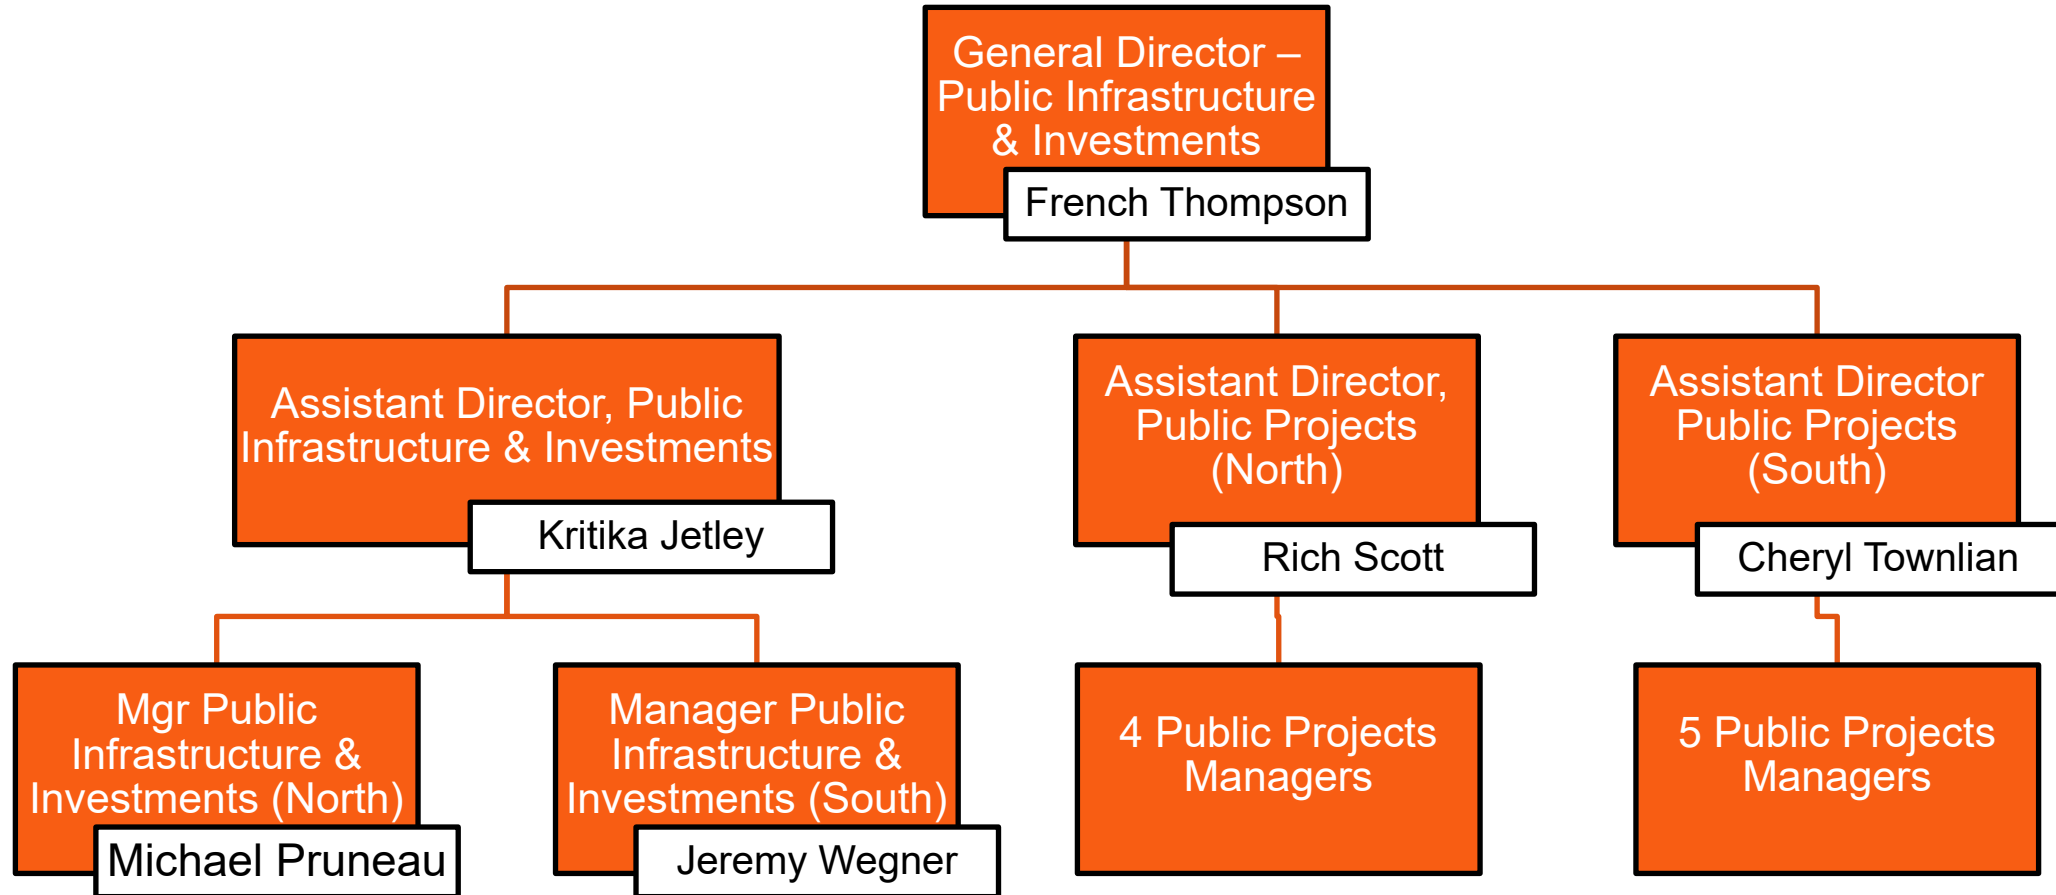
General Director – Public Infrastructure & Investments
French Thompson

Assistant Director, Public Infrastructure & Investments
Kritika Jetley

Assistant Director, Public Projects (North)
Rich Scott

Assistant Director Public Projects (South)
Cheryl Townlian

Mgr Public Infrastructure & Investments (North)
Michael Pruneau

Manager Public Infrastructure & Investments (South)
Jeremy Wegner

4 Public Projects Managers

5 Public Projects Managers